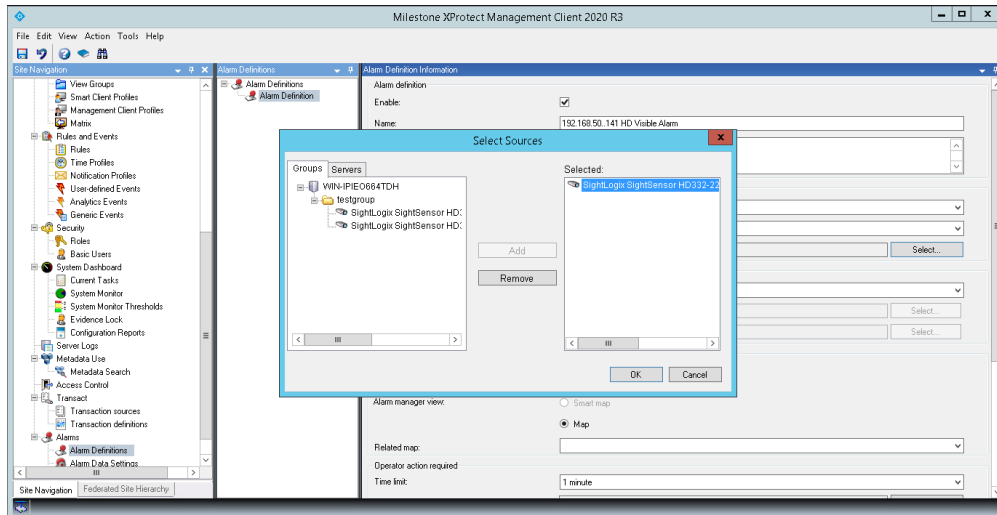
Milestone XProtect Management Client 2020 R3

File Edit View Action Tools Help

Site Navigation

View Groups
Smart Client Profiles
Management Client Profiles
Matrix
Rules and Events
Rules
Time Profiles
Notification Profiles
User-defined Events
Analytics Events
Generic Events
Security
Roles
Basic Users
System Dashboard
Current Tasks
System Monitor
System Monitor Thresholds
Evidence Lock
Configuration Reports
Server Logs
Metadata Use
Metadata Search
Access Control
Transact
Transaction sources
Transaction definitions
Alarms
Alarm Definitions
Alarm Data Settings

Site Navigation | Federated Site Hierarchy

Alarm Definitions

Alarm Definitions
Alarm Definition

Alarm Definition Information

Alarm definition
Enable:
Name: 192.168.50..141 HD Visible Alarm

Select...
Select...
Select...

Alarm manager view:
Smart map
Map
Related map:
Operator action required
Time limit: 1 minute

Select Sources

Groups | Servers

WIN-IPIEO664TDH
testgroup
SightLogix SightSensor HD:
SightLogix SightSensor HD:

Add
Remove

Selected:
SightLogix SightSensor HD332-22

OK | Cancel